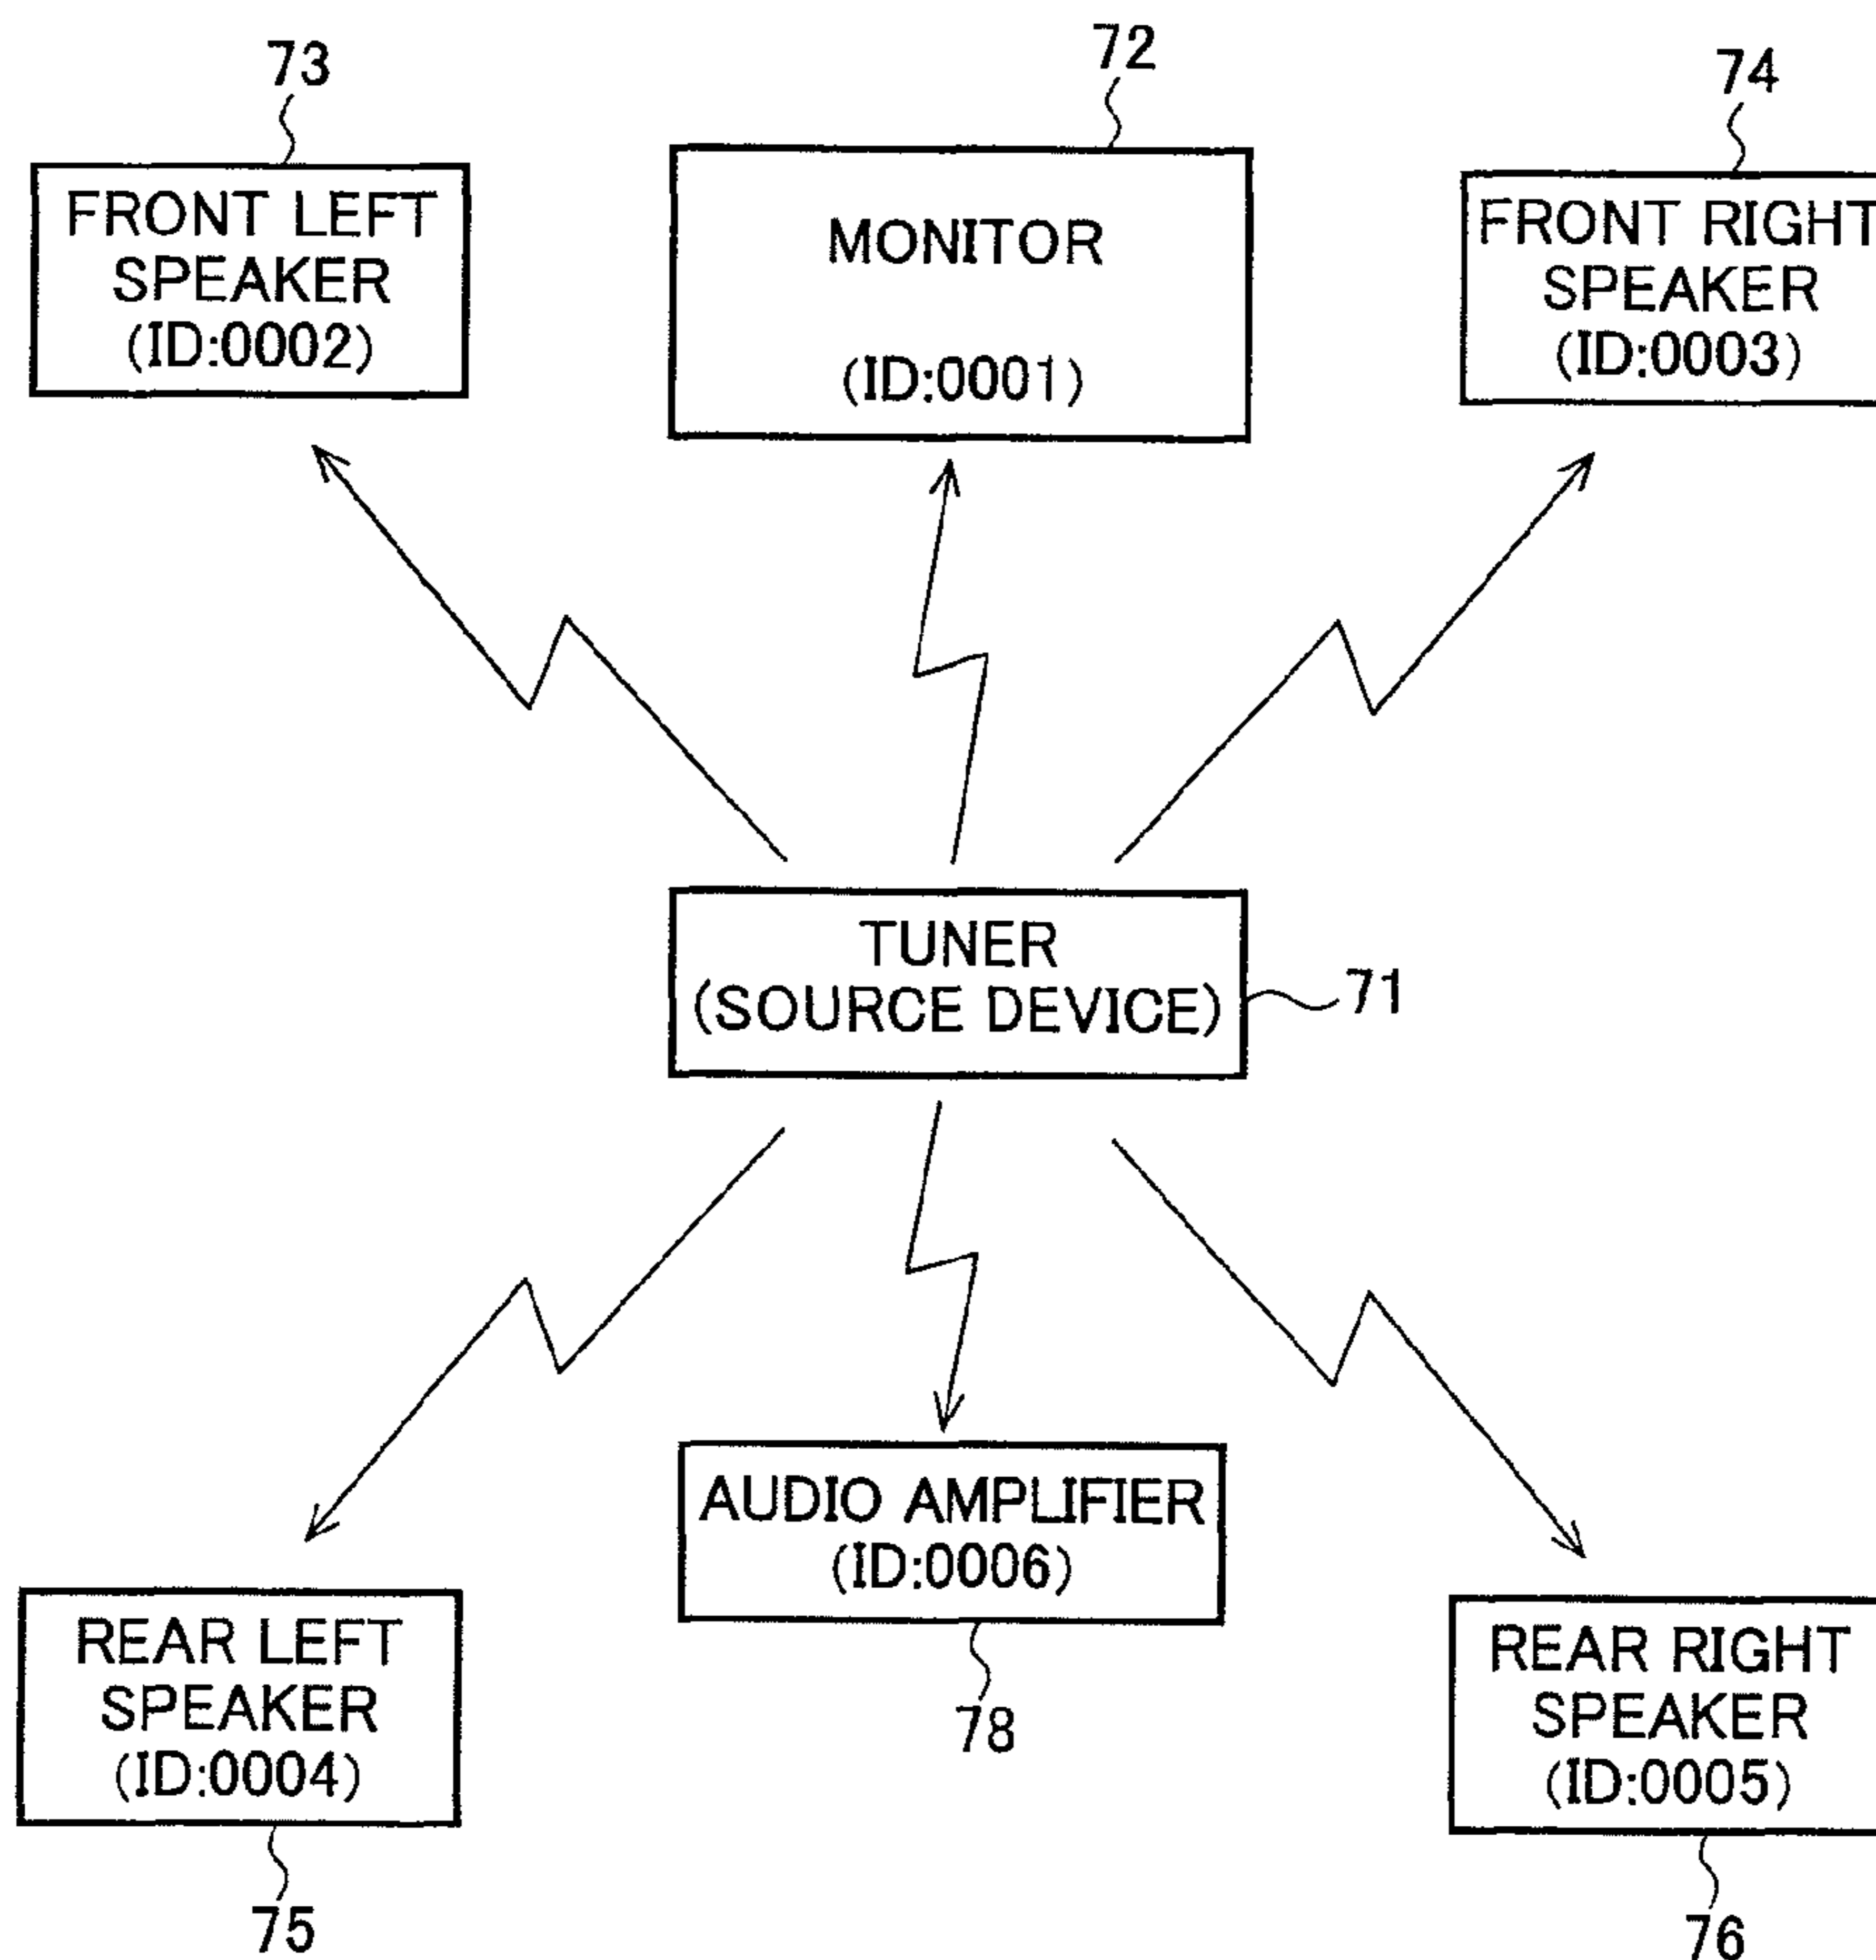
73
FRONT LEFT SPEAKER (ID:0002)

72
MONITOR
(ID:0001)

74
FRONT RIGHT SPEAKER (ID:0003)

TUNER (SOURCE DEVICE)
71

AUDIO AMPLIFIER (ID:0006)
78

REAR LEFT SPEAKER (ID:0004)
75

REAR RIGHT SPEAKER (ID:0005)
76